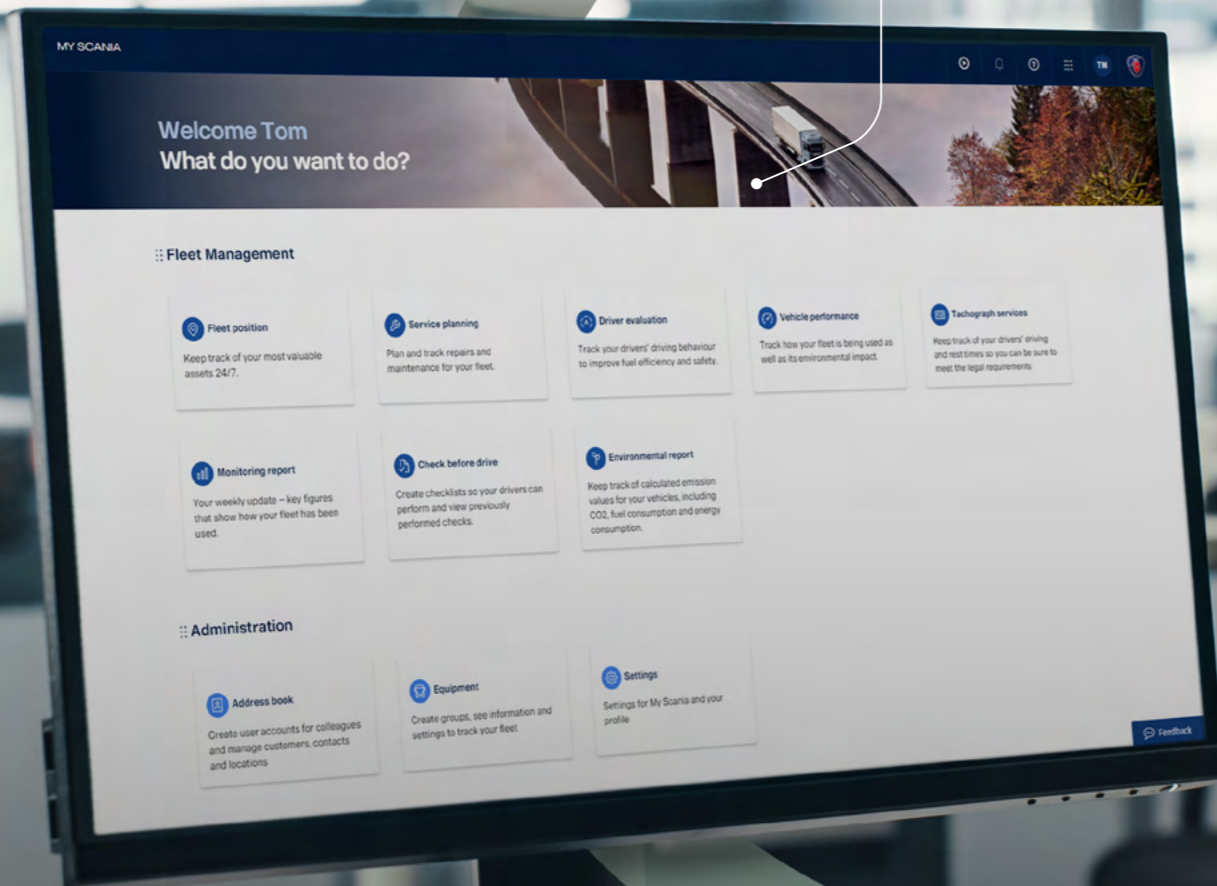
MY SCANIA

TM

Welcome Tom
What do you want to do?

Fleet Management

Fleet position
Keep track of your most valuable assets 24/7.

Service planning
Plan and track repairs and maintenance for your fleet.

Driver evaluation
Track your drivers' driving behaviour to improve fuel efficiency and safety.

Vehicle performance
Track how your fleet is being used as well as its environmental impact.

Tachograph services
Keep track of your drivers' driving and rest times so you can be sure to meet the legal requirements

Monitoring report
Your weekly update – key figures that show how your fleet has been used.

Check before drive
Create checklists so your drivers can perform and view previously performed checks.

Environmental report
Keep track of calculated emission values for your vehicles, including CO2, fuel consumption and energy consumption.

Administration

Address book
Create user accounts for colleagues and manage customers, contacts and locations

Equipment
Create groups, see information and settings to track your fleet

Settings
Settings for My Scania and your profile

Feedback